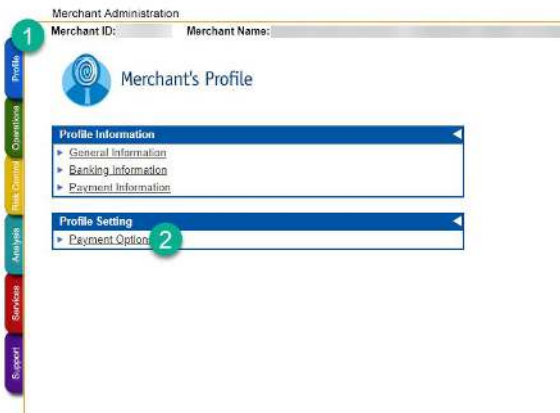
Merchant Administration
Merchant ID: Merchant Name:

1

Profile
Operations
Risk Control
Analysis
Services
Support

Merchant's Profile

Profile Information
General Information
Banking Information
Payment Information

Profile Setting
Payment Option

2